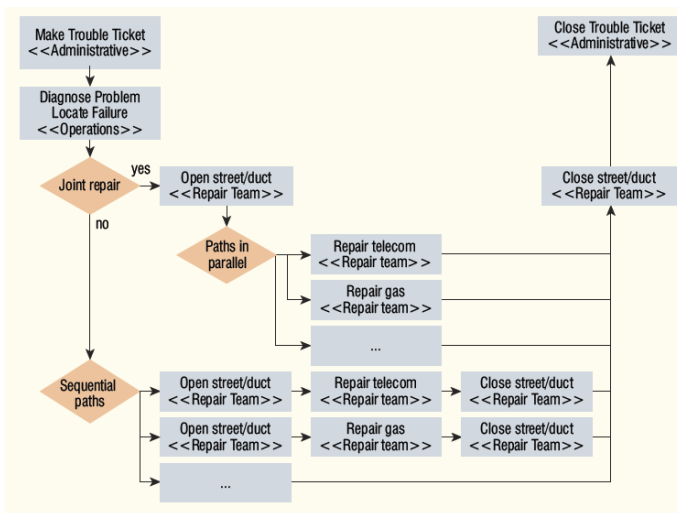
Make Trouble Ticket
<<Administrative>>

Diagnose Problem
Locate Failure
<<Operations>>

Joint repair

yes

no

Open street/duct
<<Repair Team>>

Paths in parallel

Repair telecom
<<Repair team>>

Repair gas
<<Repair team>>

...

Close Trouble Ticket
<<Administrative>>

Close street/duct
<<Repair Team>>

Sequential paths

Open street/duct
<<Repair Team>>

Repair telecom
<<Repair team>>

Close street/duct
<<Repair Team>>

Open street/duct
<<Repair Team>>

Repair gas
<<Repair team>>

Close street/duct
<<Repair Team>>

...